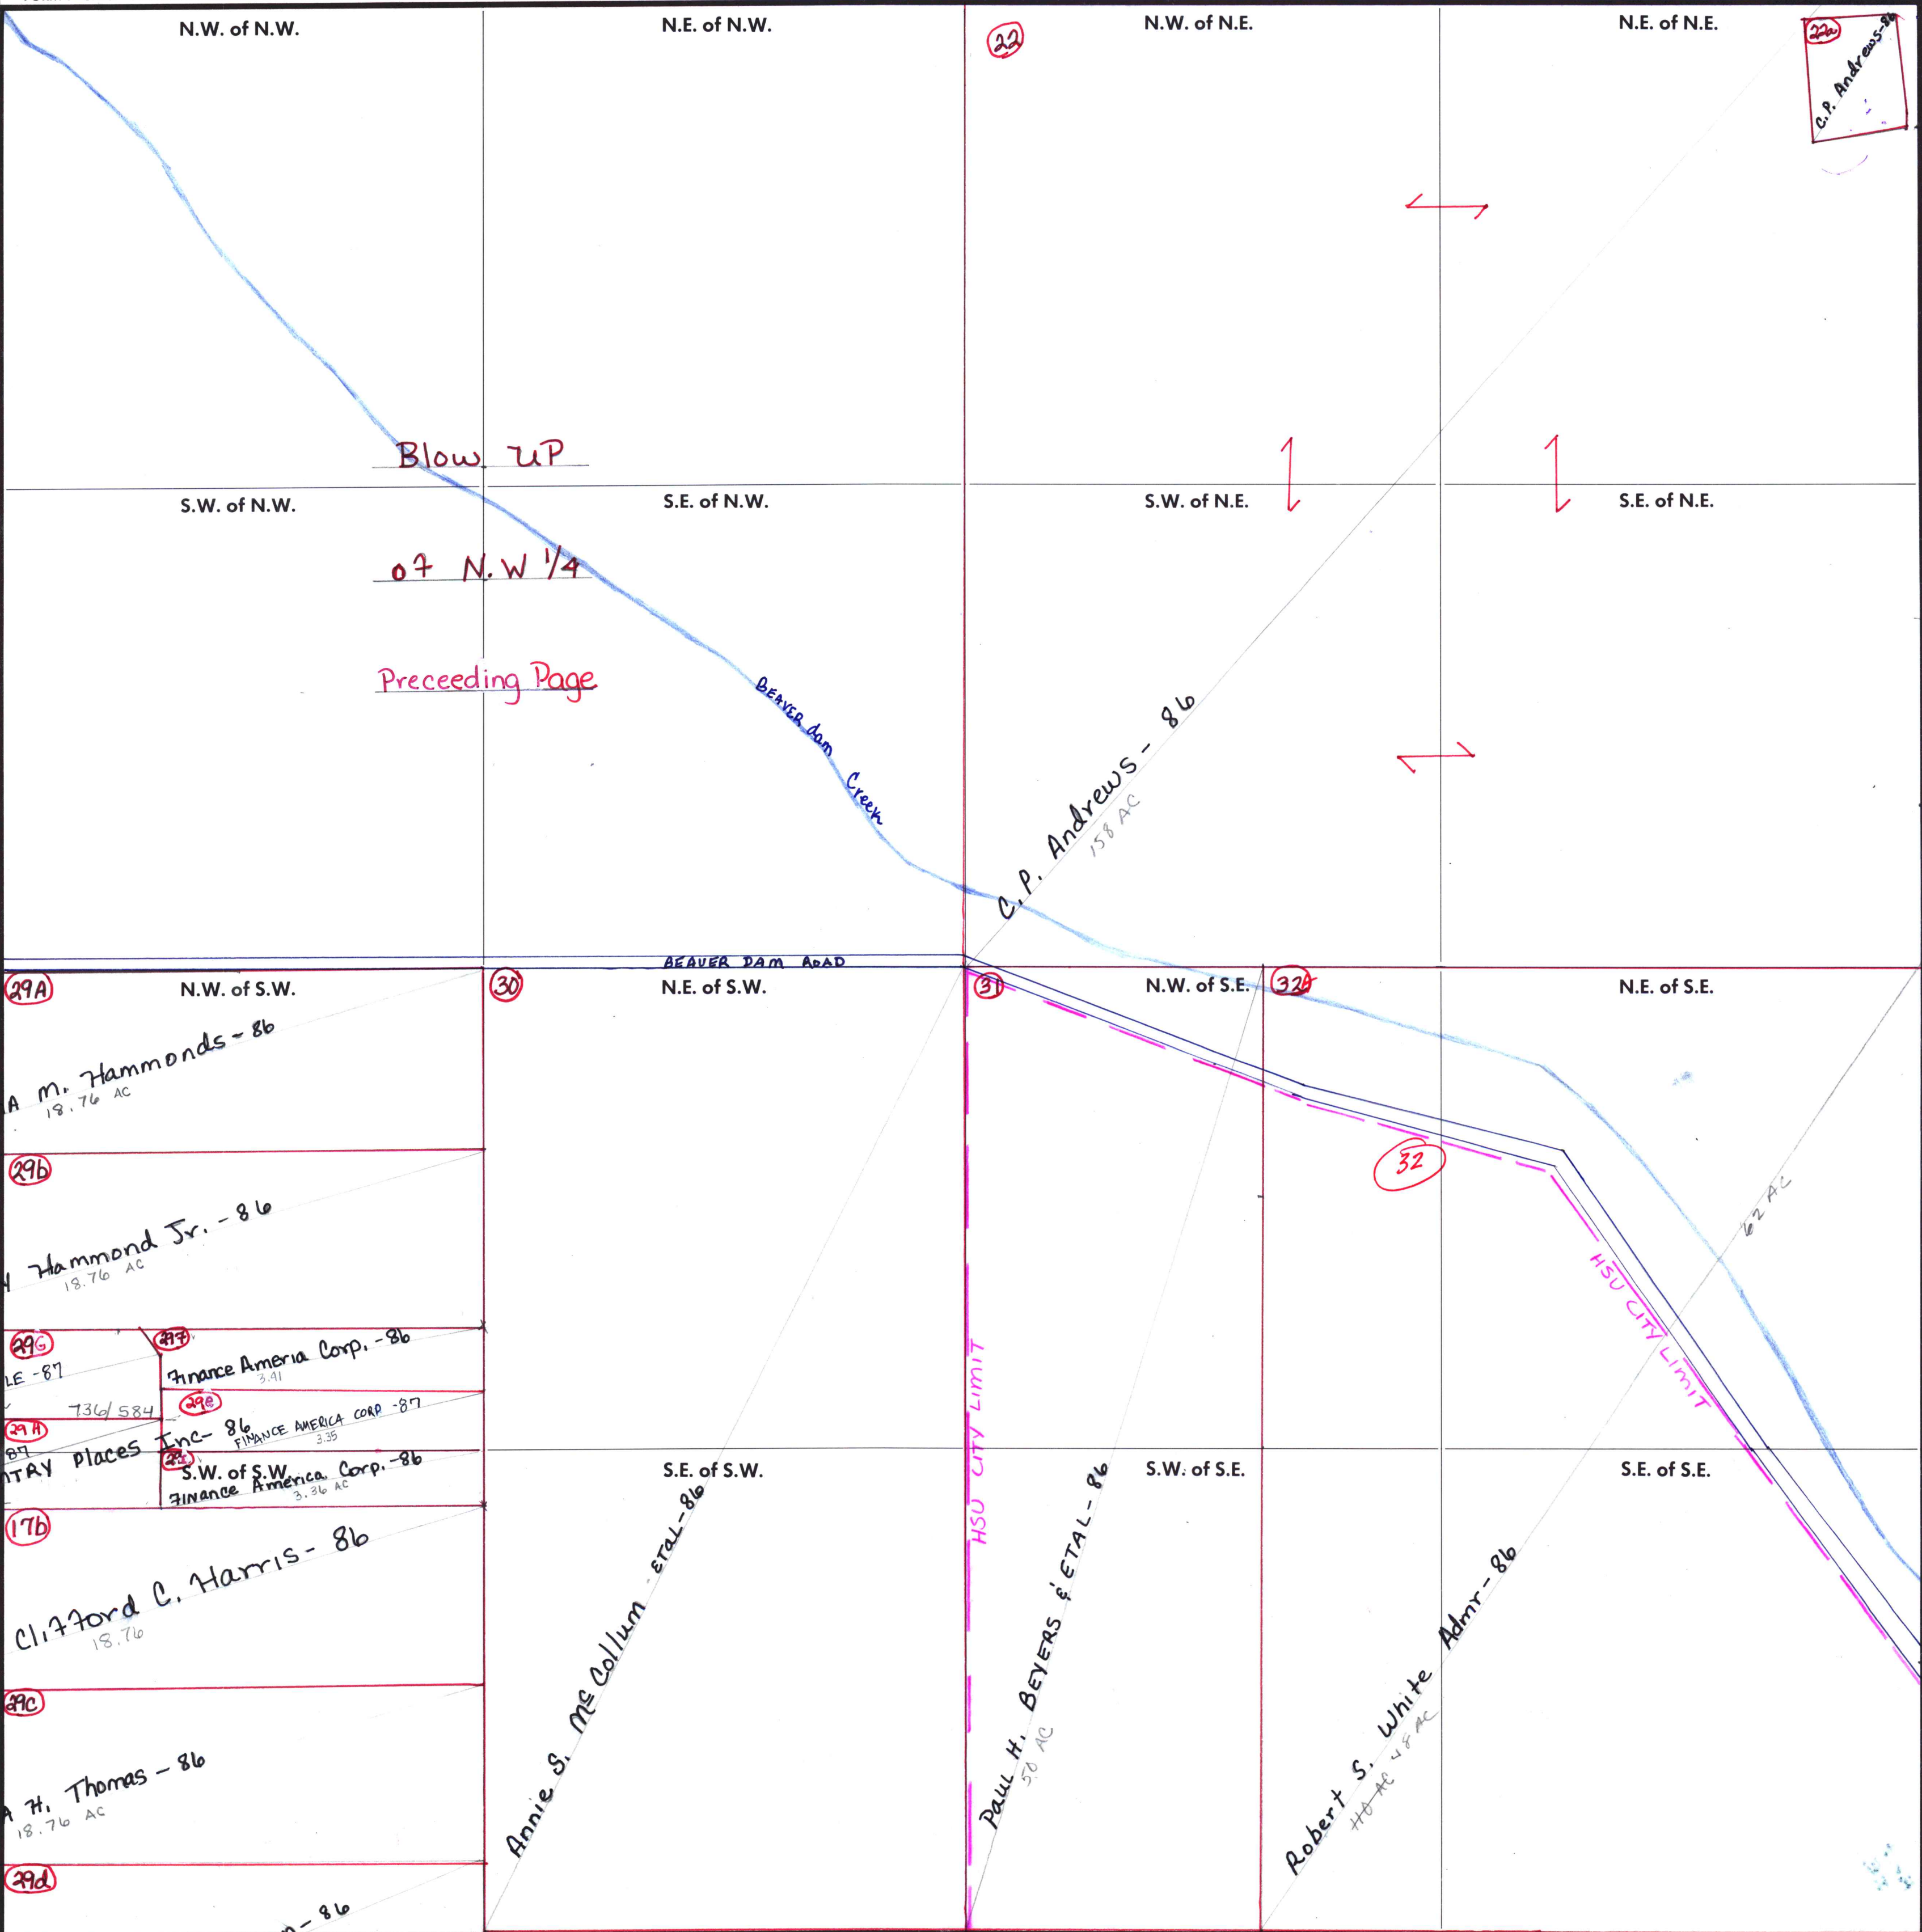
N.W. of N.W.

N.E. of N.W.

22

N.W. of N.E.

N.E. of N.E.

22a

C.P. Andrews-86

Blow UP

S.W. of N.W.

S.E. of N.W.

S.W. of N.E.

S.E. of N.E.

of N.W 1/4

Preceeding Page

Beaver Dam Creek

C.P. Andrews - 86

158 AC

BEAVER DAM ROAD

29A

N.W. of S.W.

30

N.E. of S.W.

31

N.W. of S.E.

32b

N.E. of S.E.

A M. Hammonds - 86

18.76 AC

29b

Hammond Jr. - 86

18.76 AC

32

62 AC

HSU CITY LIMIT

29G

29F

Finance America Corp. - 86

3.41

LE -87

736/584

29E

29H

Places Inc- 86

FINANCE AMERICA CORP -87

3.35

87

NTRY

29I

S.W. of S.W.

Finance America Corp. - 86

3.36 AC

S.E. of S.W.

S.W. of S.E.

S.E. of S.E.

HSU CITY LIMIT

17b

Clifford C. Harris - 86

18.76

Annie S. McCollum - ETAL - 86

Paul H. Beyers & ETAL - 86

50 AC

Robert S. White Admr - 86

110 AC 48 AC

29c

H. Thomas - 86

18.76 AC

29d

- 86